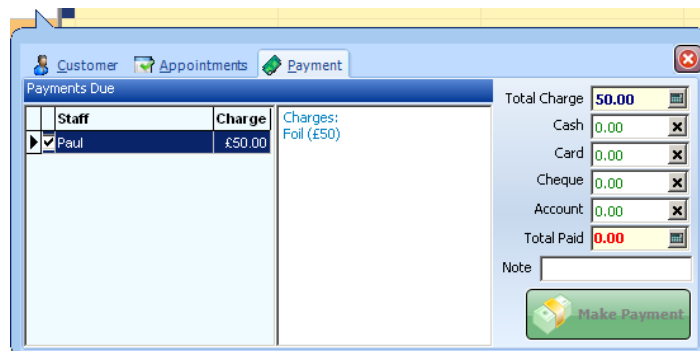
Customer Appointments Payment

Payments Due

| | Staff | Charge |
|---|---|---|
| ☑ | Paul | £50.00 |

Charges:
Foil (£50)

Total Charge 50.00
Cash 0.00
Card 0.00
Cheque 0.00
Account 0.00
Total Paid 0.00
Note

Make Payment